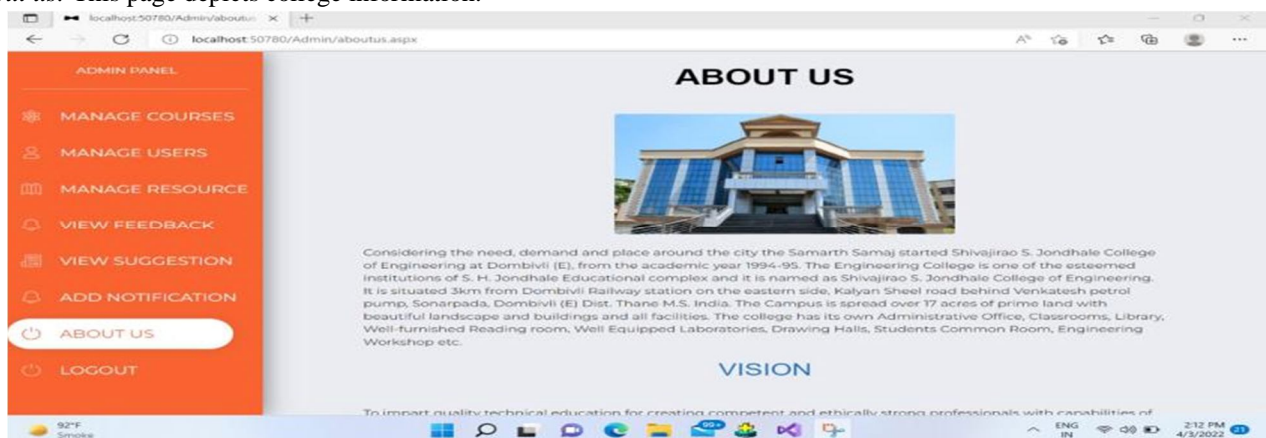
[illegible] us. This page depicts college information.

localhost:50780/Admin/aboutu ×  +

localhost:50780/Admin/aboutus.aspx

ADMIN PANEL

MANAGE COURSES

MANAGE USERS

MANAGE RESOURCE

VIEW FEEDBACK

VIEW SUGGESTION

ADD NOTIFICATION

ABOUT US

LOGOUT

ABOUT US

Considering the need, demand and place around the city the Samarth Samaj started Shivajirao S. Jondhale College of Engineering at Dombivli (E), from the academic year 1994-95. The Engineering College is one of the esteemed institutions of S. H. Jondhale Educational complex and it is named as Shivajirao S. Jondhale College of Engineering. It is situated 3km from Dombivli Railway station on the eastern side, Kalyan Sheel road behind Venkatesh petrol pump, Sonarpada, Dombivli (E) Dist. Thane M.S. India. The Campus is spread over 17 acres of prime land with beautiful landscape and buildings and all facilities. The college has its own Administrative Office, Classrooms, Library, Well-furnished Reading room, Well Equipped Laboratories, Drawing Halls, Students Common Room, Engineering Workshop etc.

VISION

To impart quality technical education for creating competent and ethically strong professionals with capabilities of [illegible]

92°F Smoke

99+

ENG IN

2:12 PM 4/3/2022

21